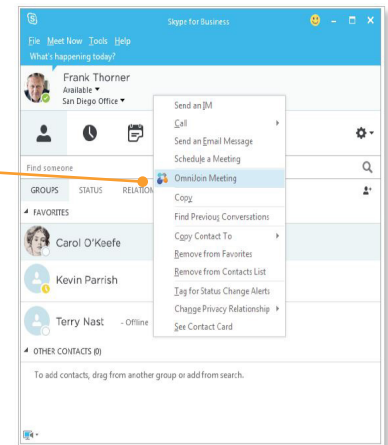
Skype for Business

File Meet Now Tools Help

What's happening today?

Frank Thorner
Available ▾
San Diego Office ▾

Find someone

GROUPS STATUS RELATION

FAVORITES

Carol O'Keefe

Kevin Parrish

Terry Nast - Offline

OTHER CONTACTS (0)

To add contacts, drag from another group or add from search.

Send an IM
Call
Send an Email Message
Schedule a Meeting
OmniJoin Meeting
Copy
Find Previous Conversations
Copy Contact To
Remove from Favorites
Remove from Contacts List
Tag for Status Change Alerts
Change Privacy Relationship
See Contact Card